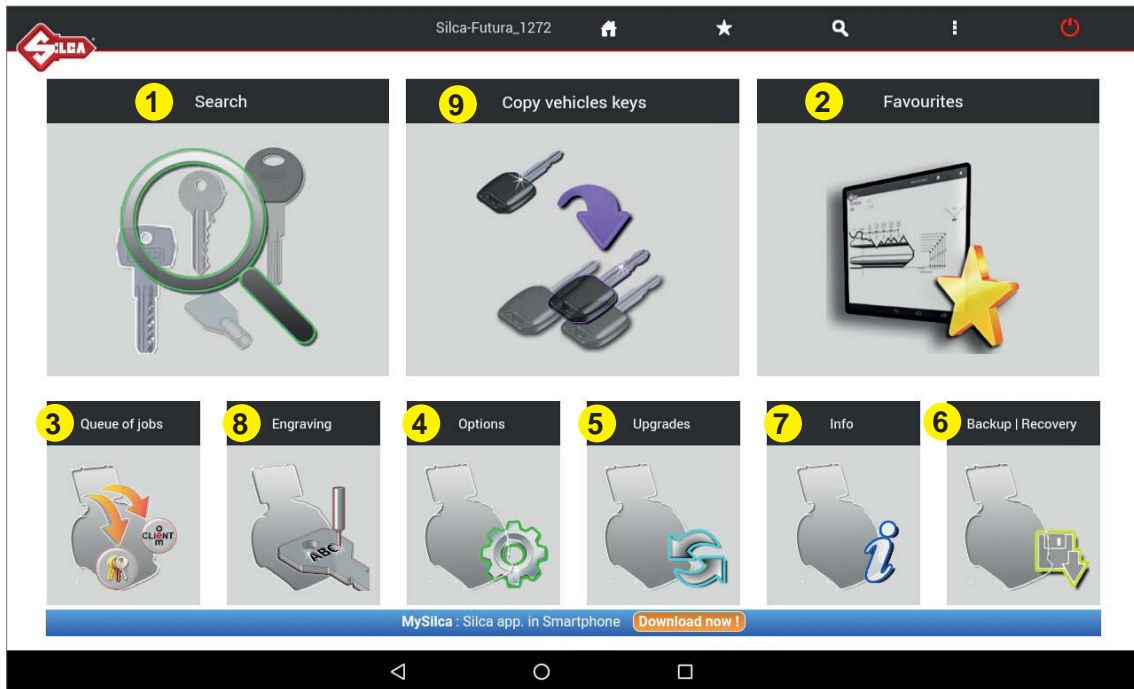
SILCA

Silca-Futura_1272

1 Search

9 Copy vehicles keys

2 Favourites

3 Queue of jobs

CLIENT

8 Engraving

ABC

4 Options

5 Upgrades

7 Info

6 Backup | Recovery

MySilca : Silca app. in Smartphone Download now !